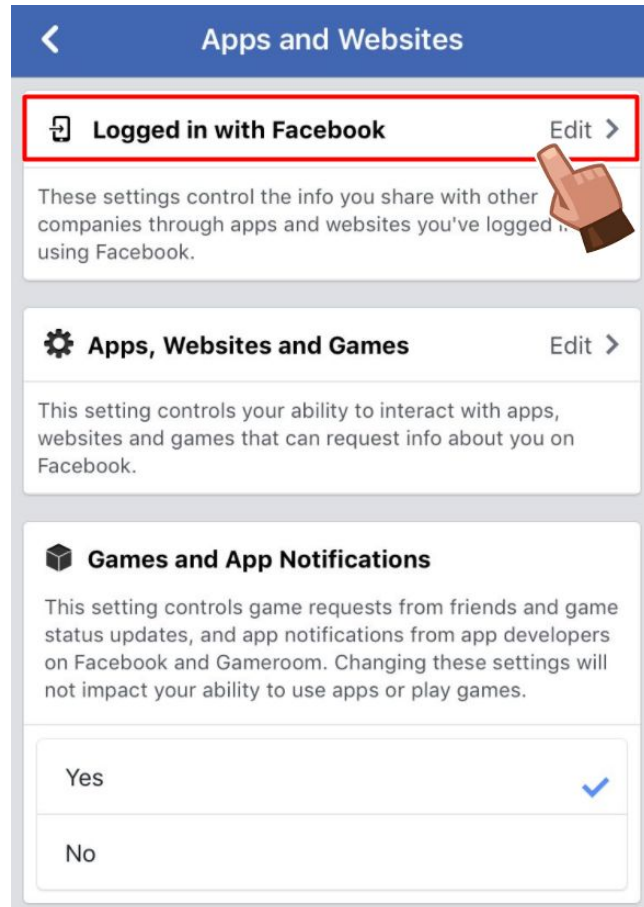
Apps and Websites

Logged in with Facebook
Edit

These settings control the info you share with other companies through apps and websites you've logged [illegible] using Facebook.

Apps, Websites and Games
Edit

This setting controls your ability to interact with apps, websites and games that can request info about you on Facebook.

Games and App Notifications

This setting controls game requests from friends and game status updates, and app notifications from app developers on Facebook and Gameroom. Changing these settings will not impact your ability to use apps or play games.

Yes

No